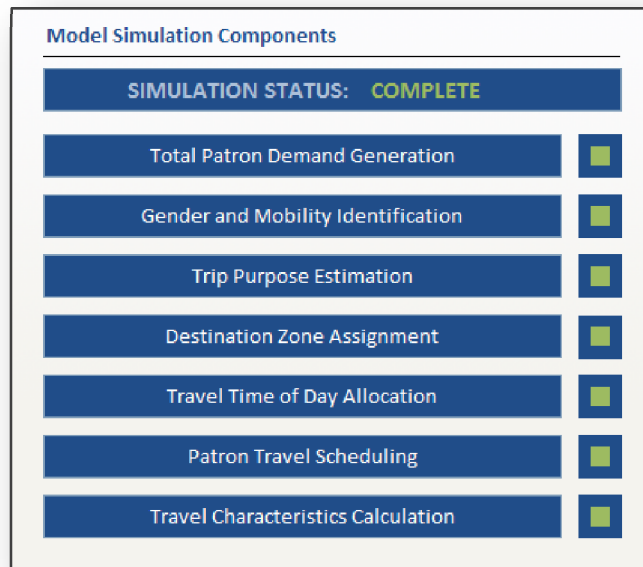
Model Simulation Components

SIMULATION STATUS: COMPLETE

Total Patron Demand Generation

Gender and Mobility Identification

Trip Purpose Estimation

Destination Zone Assignment

Travel Time of Day Allocation

Patron Travel Scheduling

Travel Characteristics Calculation